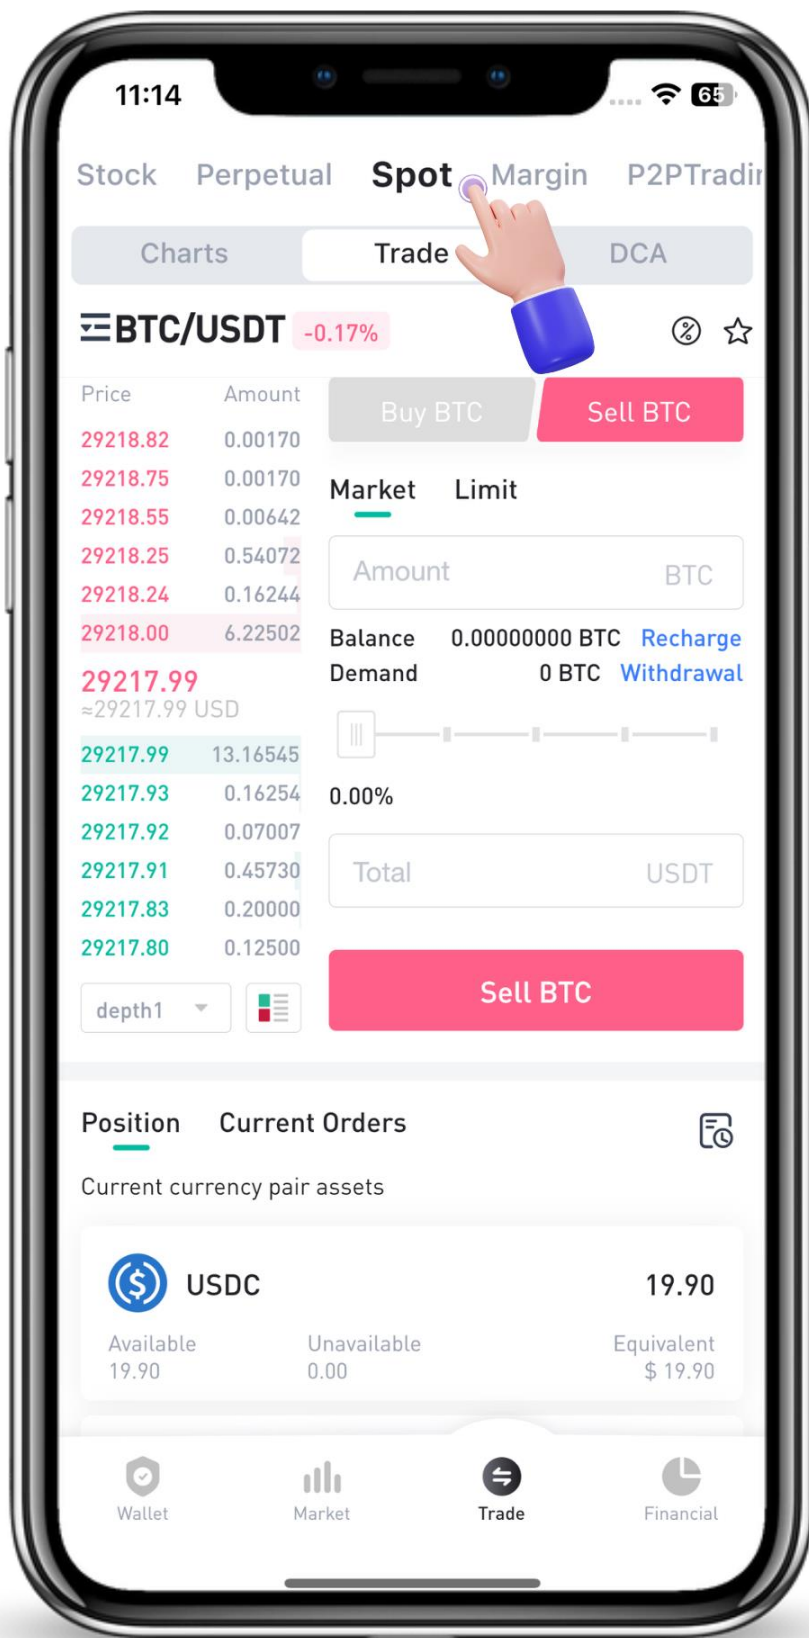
11:14

65

Stock Perpetual Spot Margin P2PTradir

Charts Trade DCA

BTC/USDT -0.17%

| Price | Amount |
|---|---|
| 29218.82 | 0.00170 |
| 29218.75 | 0.00170 |
| 29218.55 | 0.00642 |
| 29218.25 | 0.54072 |
| 29218.24 | 0.16244 |
| 29218.00 | 6.22502 |

29217.99
≈29217.99 USD

| | |
|---|---|
| 29217.99 | 13.16545 |
| 29217.93 | 0.16254 |
| 29217.92 | 0.07007 |
| 29217.91 | 0.45730 |
| 29217.83 | 0.20000 |
| 29217.80 | 0.12500 |

depth1

Buy BTC Sell BTC

Market Limit

Amount BTC

Balance 0.00000000 BTC Recharge
Demand 0 BTC Withdrawal

0.00%

Total USDT

Sell BTC

Position Current Orders

Current currency pair assets

USDC 19.90

Available 19.90
Unavailable 0.00
Equivalent $ 19.90

Wallet Market Trade Financial